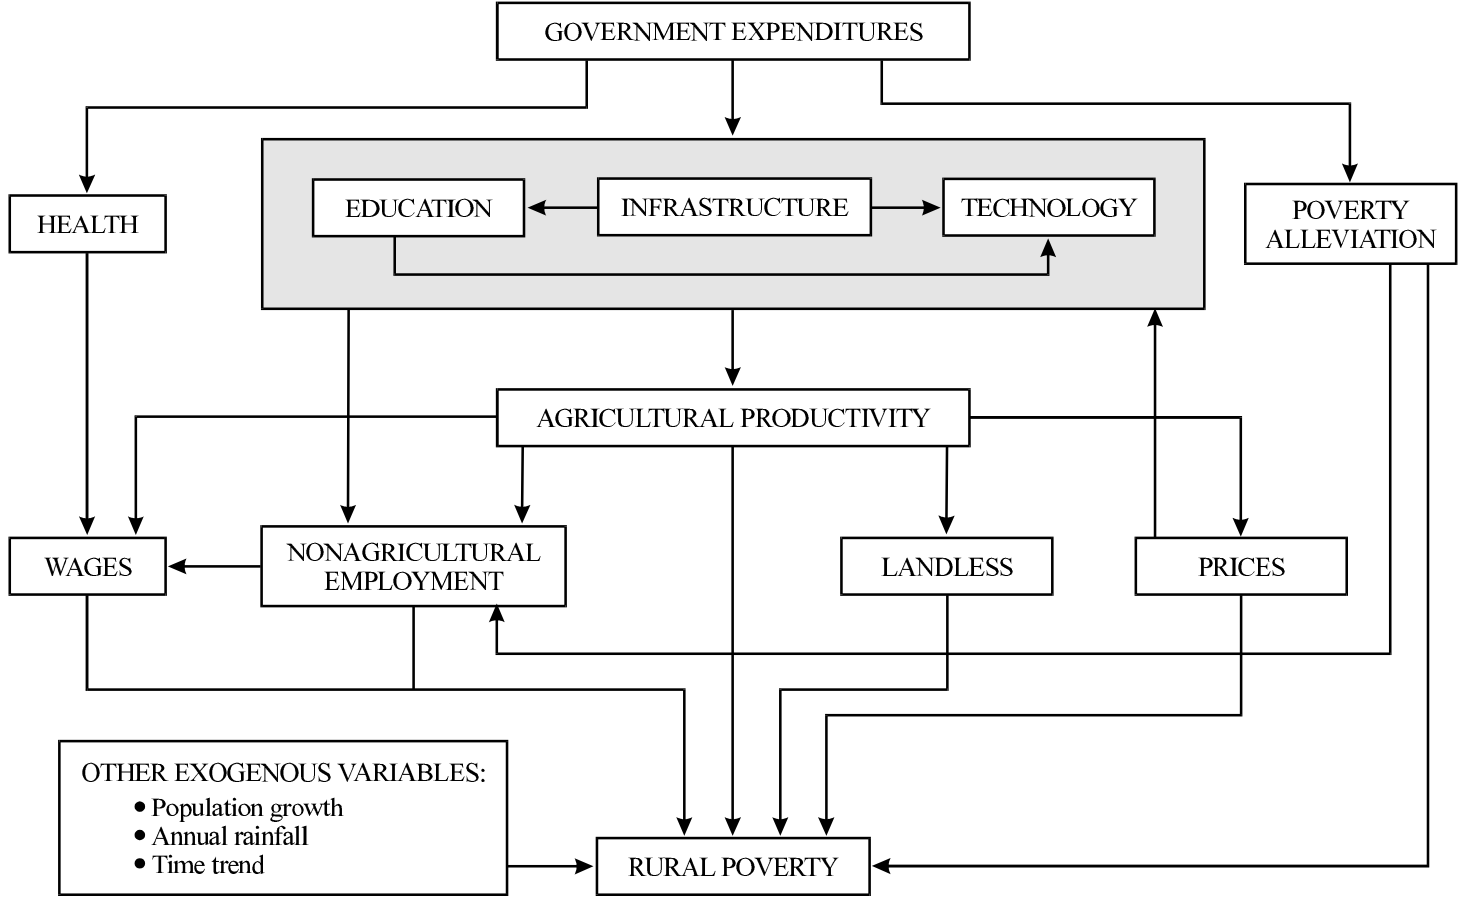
GOVERNMENT EXPENDITURES

HEALTH

EDUCATION

INFRASTRUCTURE

TECHNOLOGY

POVERTY ALLEVIATION

AGRICULTURAL PRODUCTIVITY

WAGES

NONAGRICULTURAL EMPLOYMENT

LANDLESS

PRICES

OTHER EXOGENOUS VARIABLES:
• Population growth
• Annual rainfall
• Time trend

RURAL POVERTY